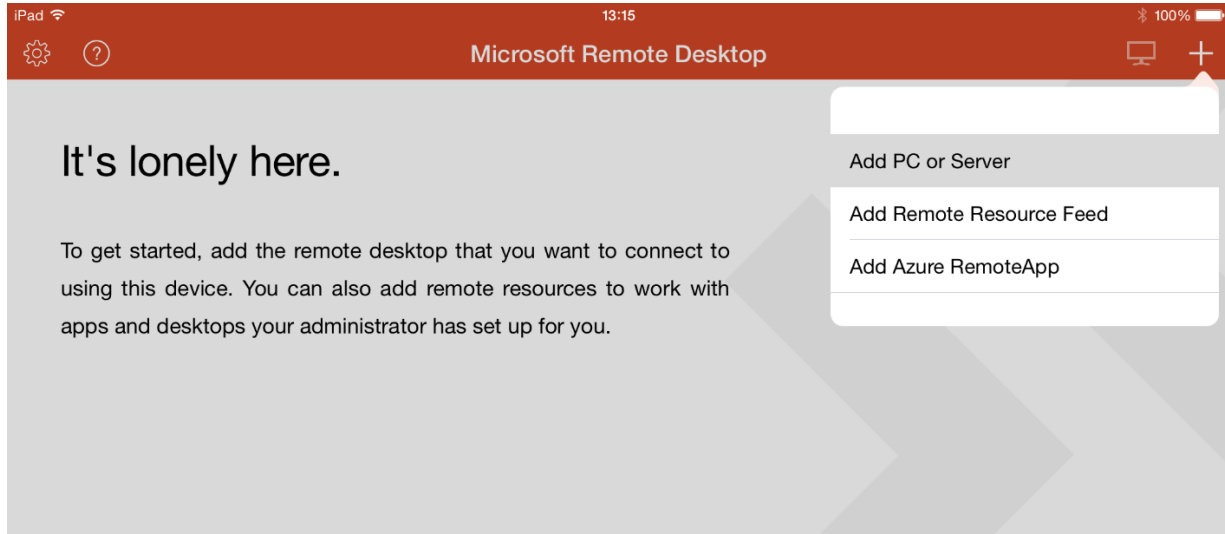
iPad
13:15
100%

Microsoft Remote Desktop

It's lonely here.

To get started, add the remote desktop that you want to connect to using this device. You can also add remote resources to work with apps and desktops your administrator has set up for you.

Add PC or Server
Add Remote Resource Feed
Add Azure RemoteApp